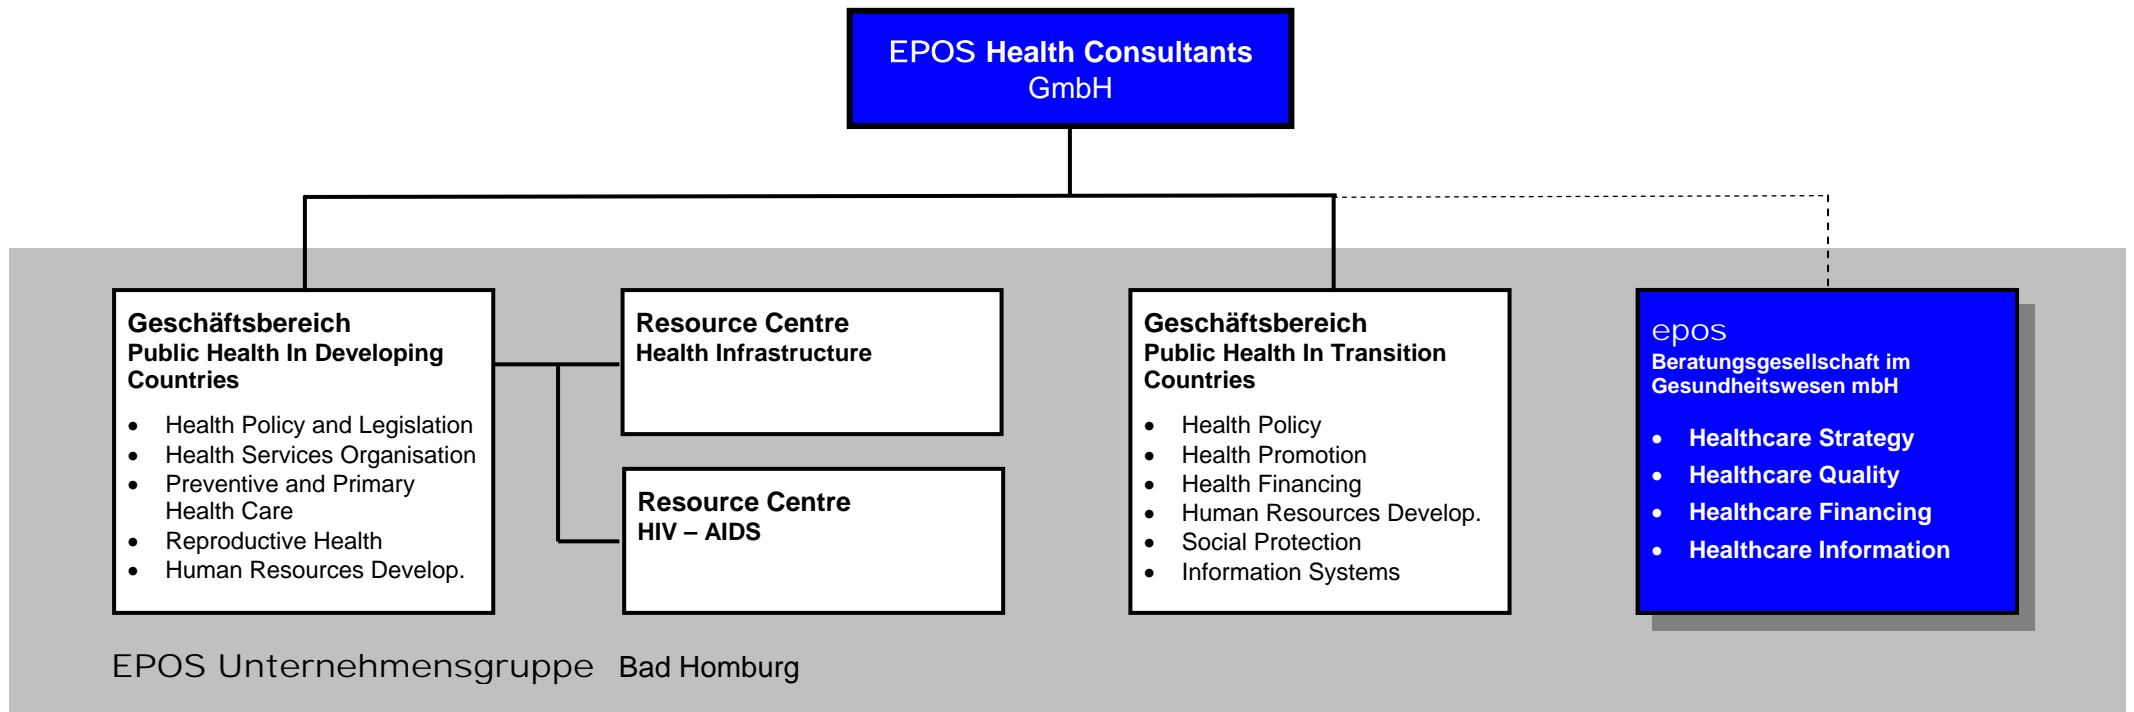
EPOS Health Consultants
GmbH

Geschäftsbereich
Public Health In Developing Countries

- Health Policy and Legislation
- Health Services Organisation
- Preventive and Primary Health Care
- Reproductive Health
- Human Resources Develop.

Resource Centre
Health Infrastructure

Resource Centre
HIV – AIDS

Geschäftsbereich
Public Health In Transition Countries

- Health Policy
- Health Promotion
- Health Financing
- Human Resources Develop.
- Social Protection
- Information Systems

epos
Beratungsgesellschaft im Gesundheitswesen mbH

- Healthcare Strategy
- Healthcare Quality
- Healthcare Financing
- Healthcare Information

EPOS Unternehmensgruppe Bad Homburg